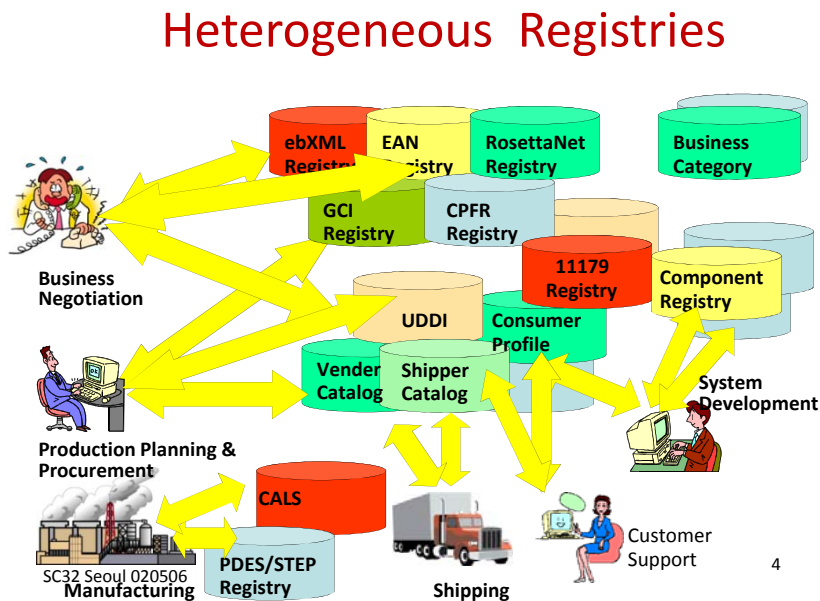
Heterogeneous Registries

ebXML Registry

EAN Registry

RosettaNet Registry

Business Category

GCI Registry

CPFR Registry

11179 Registry

Component Registry

Business Negotiation

UDDI

Consumer Profile

Vender Catalog

Shipper Catalog

System Development

Production Planning & Procurement

CALS

PDES/STEP Registry

Customer Support

SC32 Seoul 020506

Manufacturing

Shipping

4